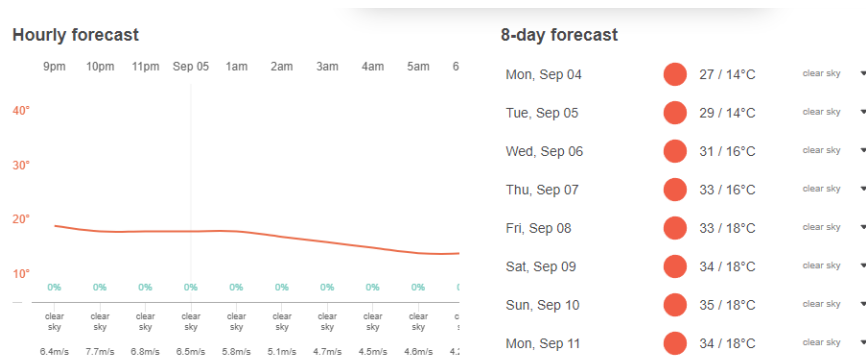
Hourly forecast

9pm 10pm 11pm Sep 05 1am 2am 3am 4am 5am 6

40°
30°
20°
10°

0% 0% 0% 0% 0% 0% 0% 0% 0% 0

clear sky clear sky clear sky clear sky clear sky clear sky clear sky clear sky clear sky c s

6.4m/s 7.7m/s 6.8m/s 6.5m/s 5.8m/s 5.1m/s 4.7m/s 4.5m/s 4.6m/s 4.2

8-day forecast

| | | |
|---|---|---|
| Mon, Sep 04 | 27 / 14°C | clear sky |
| Tue, Sep 05 | 29 / 14°C | clear sky |
| Wed, Sep 06 | 31 / 16°C | clear sky |
| Thu, Sep 07 | 33 / 16°C | clear sky |
| Fri, Sep 08 | 33 / 18°C | clear sky |
| Sat, Sep 09 | 34 / 18°C | clear sky |
| Sun, Sep 10 | 35 / 18°C | clear sky |
| Mon, Sep 11 | 34 / 18°C | clear sky |